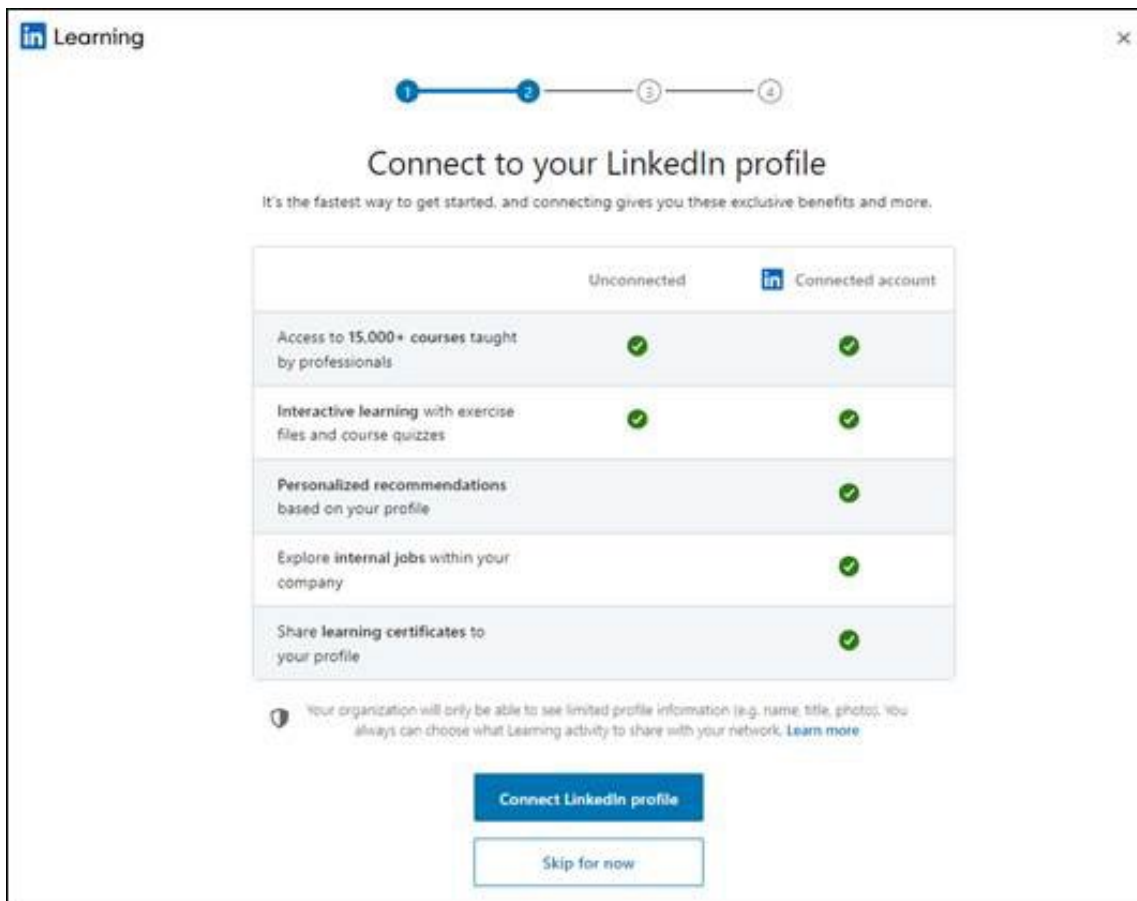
in Learning

×

1 2 3 4

Connect to your LinkedIn profile

It's the fastest way to get started, and connecting gives you these exclusive benefits and more.

| | Unconnected | in Connected account |
|---|---|---|
| Access to **15,000+ courses** taught by professionals | ✓ | ✓ |
| **Interactive learning** with exercise files and course quizzes | ✓ | ✓ |
| **Personalized recommendations** based on your profile | | ✓ |
| Explore **internal jobs** within your company | | ✓ |
| Share **learning certificates** to your profile | | ✓ |

Your organization will only be able to see limited profile information (e.g. name, title, photo). You always can choose what Learning activity to share with your network. Learn more

Connect LinkedIn profile

Skip for now